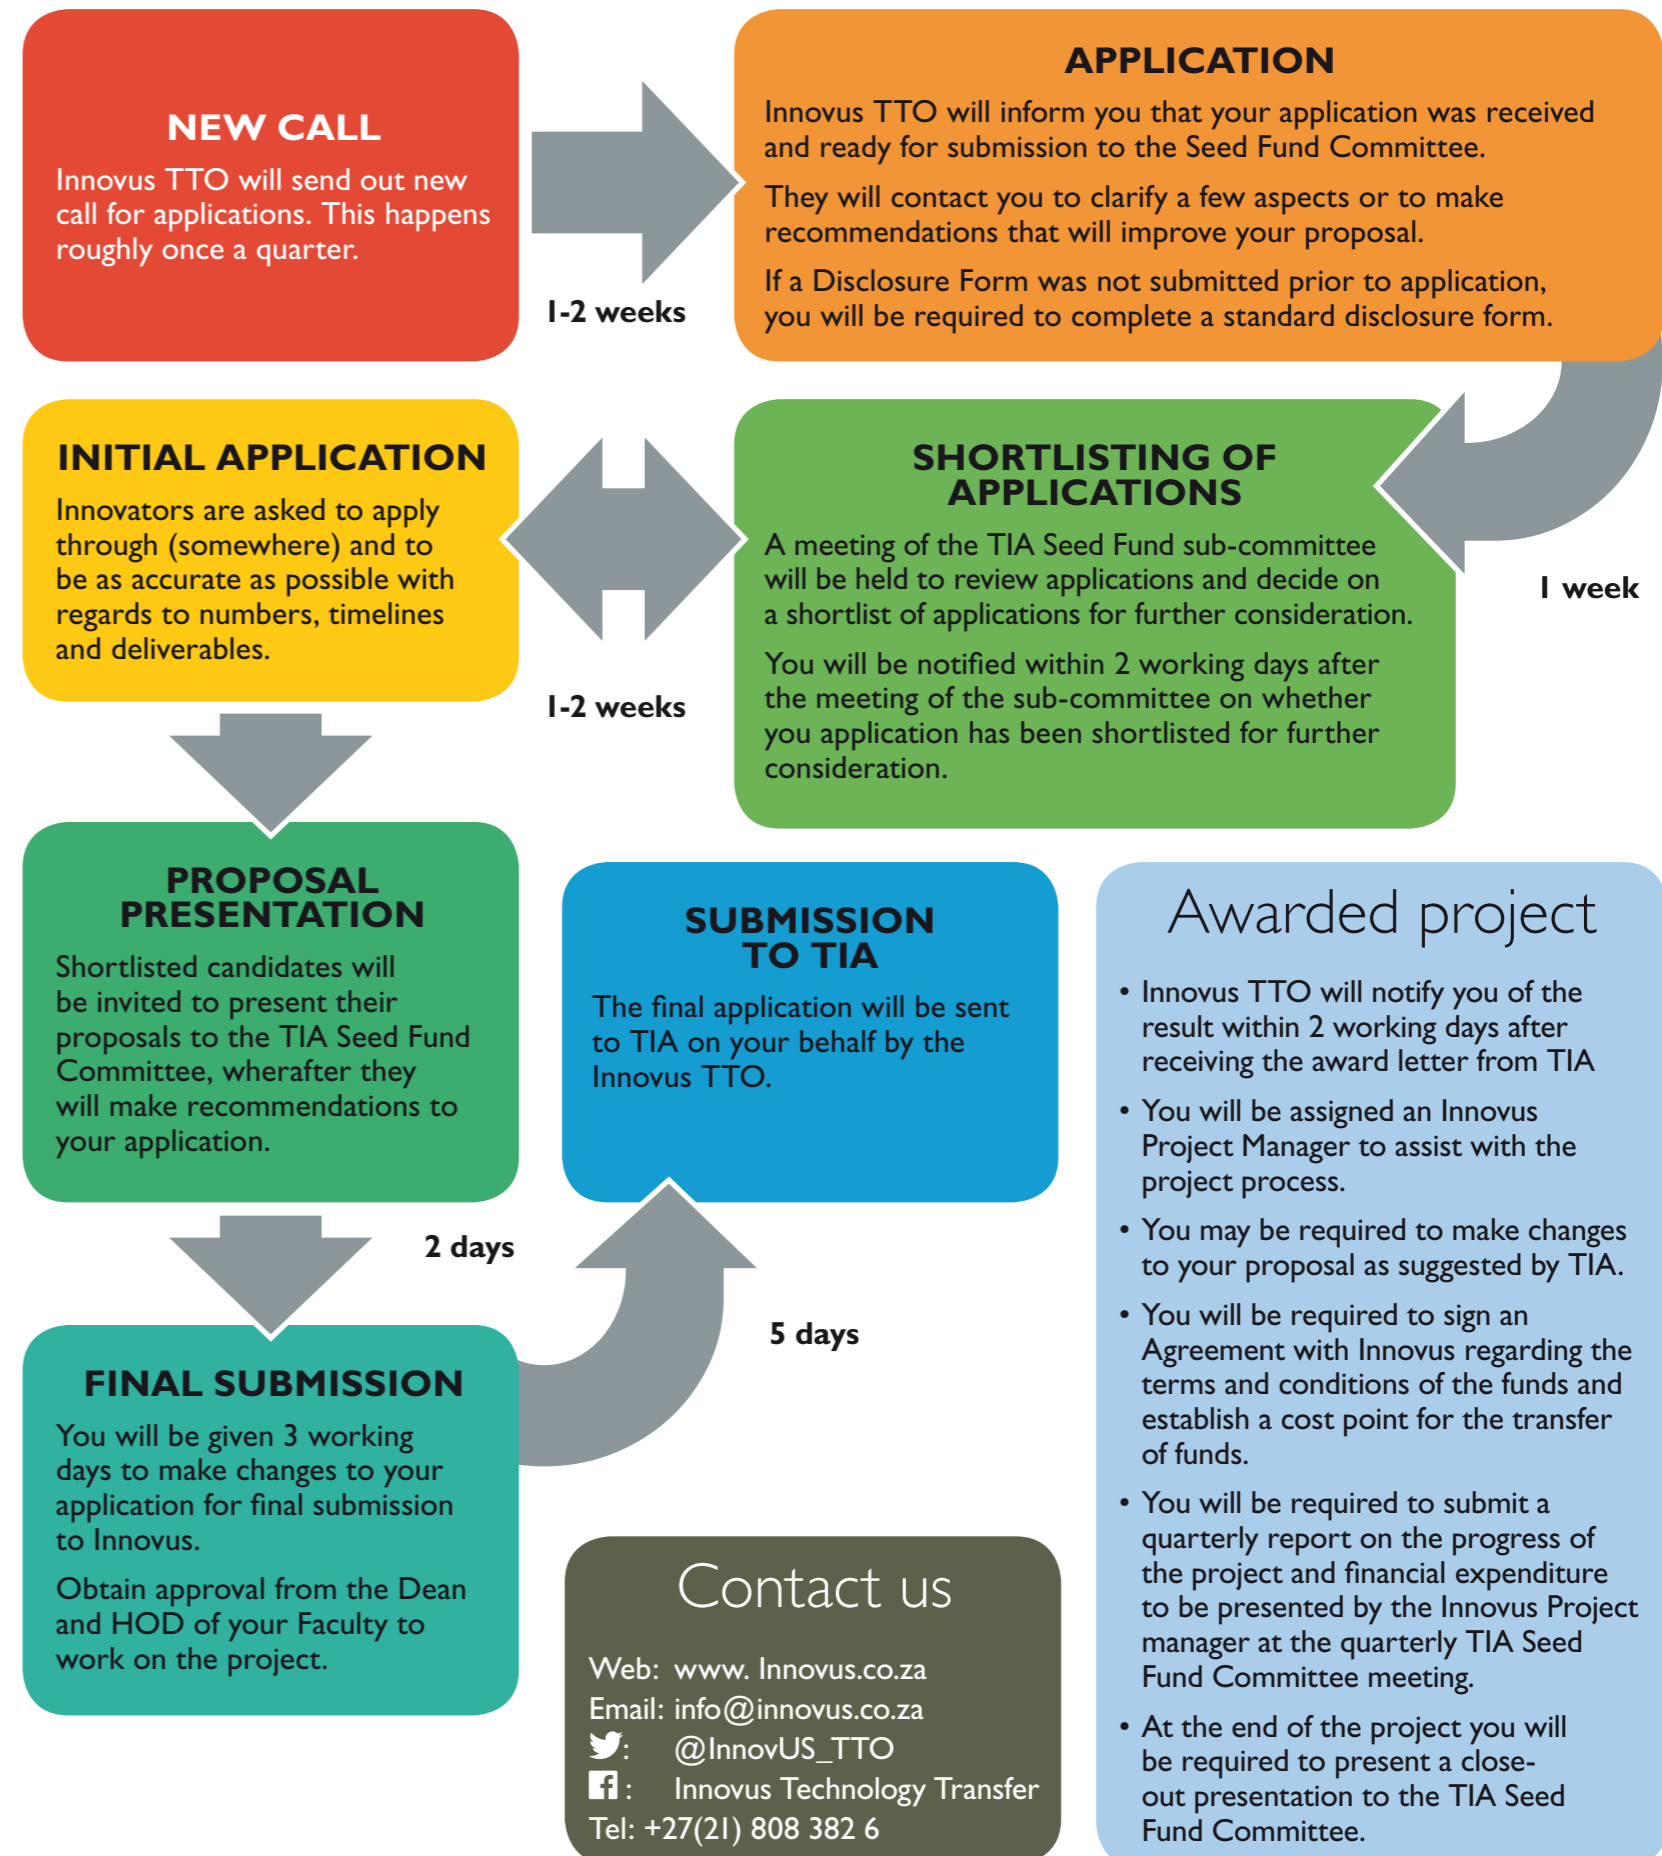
NEW CALL

Innovus TTO will send out new call for applications. This happens roughly once a quarter.

1-2 weeks

APPLICATION

Innovus TTO will inform you that your application was received and ready for submission to the Seed Fund Committee.

They will contact you to clarify a few aspects or to make recommendations that will improve your proposal.

If a Disclosure Form was not submitted prior to application, you will be required to complete a standard disclosure form.

1 week

INITIAL APPLICATION

Innovators are asked to apply through (somewhere) and to be as accurate as possible with regards to numbers, timelines and deliverables.

1-2 weeks

SHORTLISTING OF APPLICATIONS

A meeting of the TIA Seed Fund sub-committee will be held to review applications and decide on a shortlist of applications for further consideration.

You will be notified within 2 working days after the meeting of the sub-committee on whether you application has been shortlisted for further consideration.

PROPOSAL PRESENTATION

Shortlisted candidates will be invited to present their proposals to the TIA Seed Fund Committee, wherafter they will make recommendations to your application.

2 days

SUBMISSION TO TIA

The final application will be sent to TIA on your behalf by the Innovus TTO.

5 days

FINAL SUBMISSION

You will be given 3 working days to make changes to your application for final submission to Innovus.

Obtain approval from the Dean and HOD of your Faculty to work on the project.

Contact us

Web: www. Innovus.co.za
Email: info@innovus.co.za
: @InnovUS_TTO
: Innovus Technology Transfer
Tel: +27(21) 808 382 6

Awarded project

• Innovus TTO will notify you of the result within 2 working days after receiving the award letter from TIA
• You will be assigned an Innovus Project Manager to assist with the project process.
• You may be required to make changes to your proposal as suggested by TIA.
• You will be required to sign an Agreement with Innovus regarding the terms and conditions of the funds and establish a cost point for the transfer of funds.
• You will be required to submit a quarterly report on the progress of the project and financial expenditure to be presented by the Innovus Project manager at the quarterly TIA Seed Fund Committee meeting.
• At the end of the project you will be required to present a close-out presentation to the TIA Seed Fund Committee.